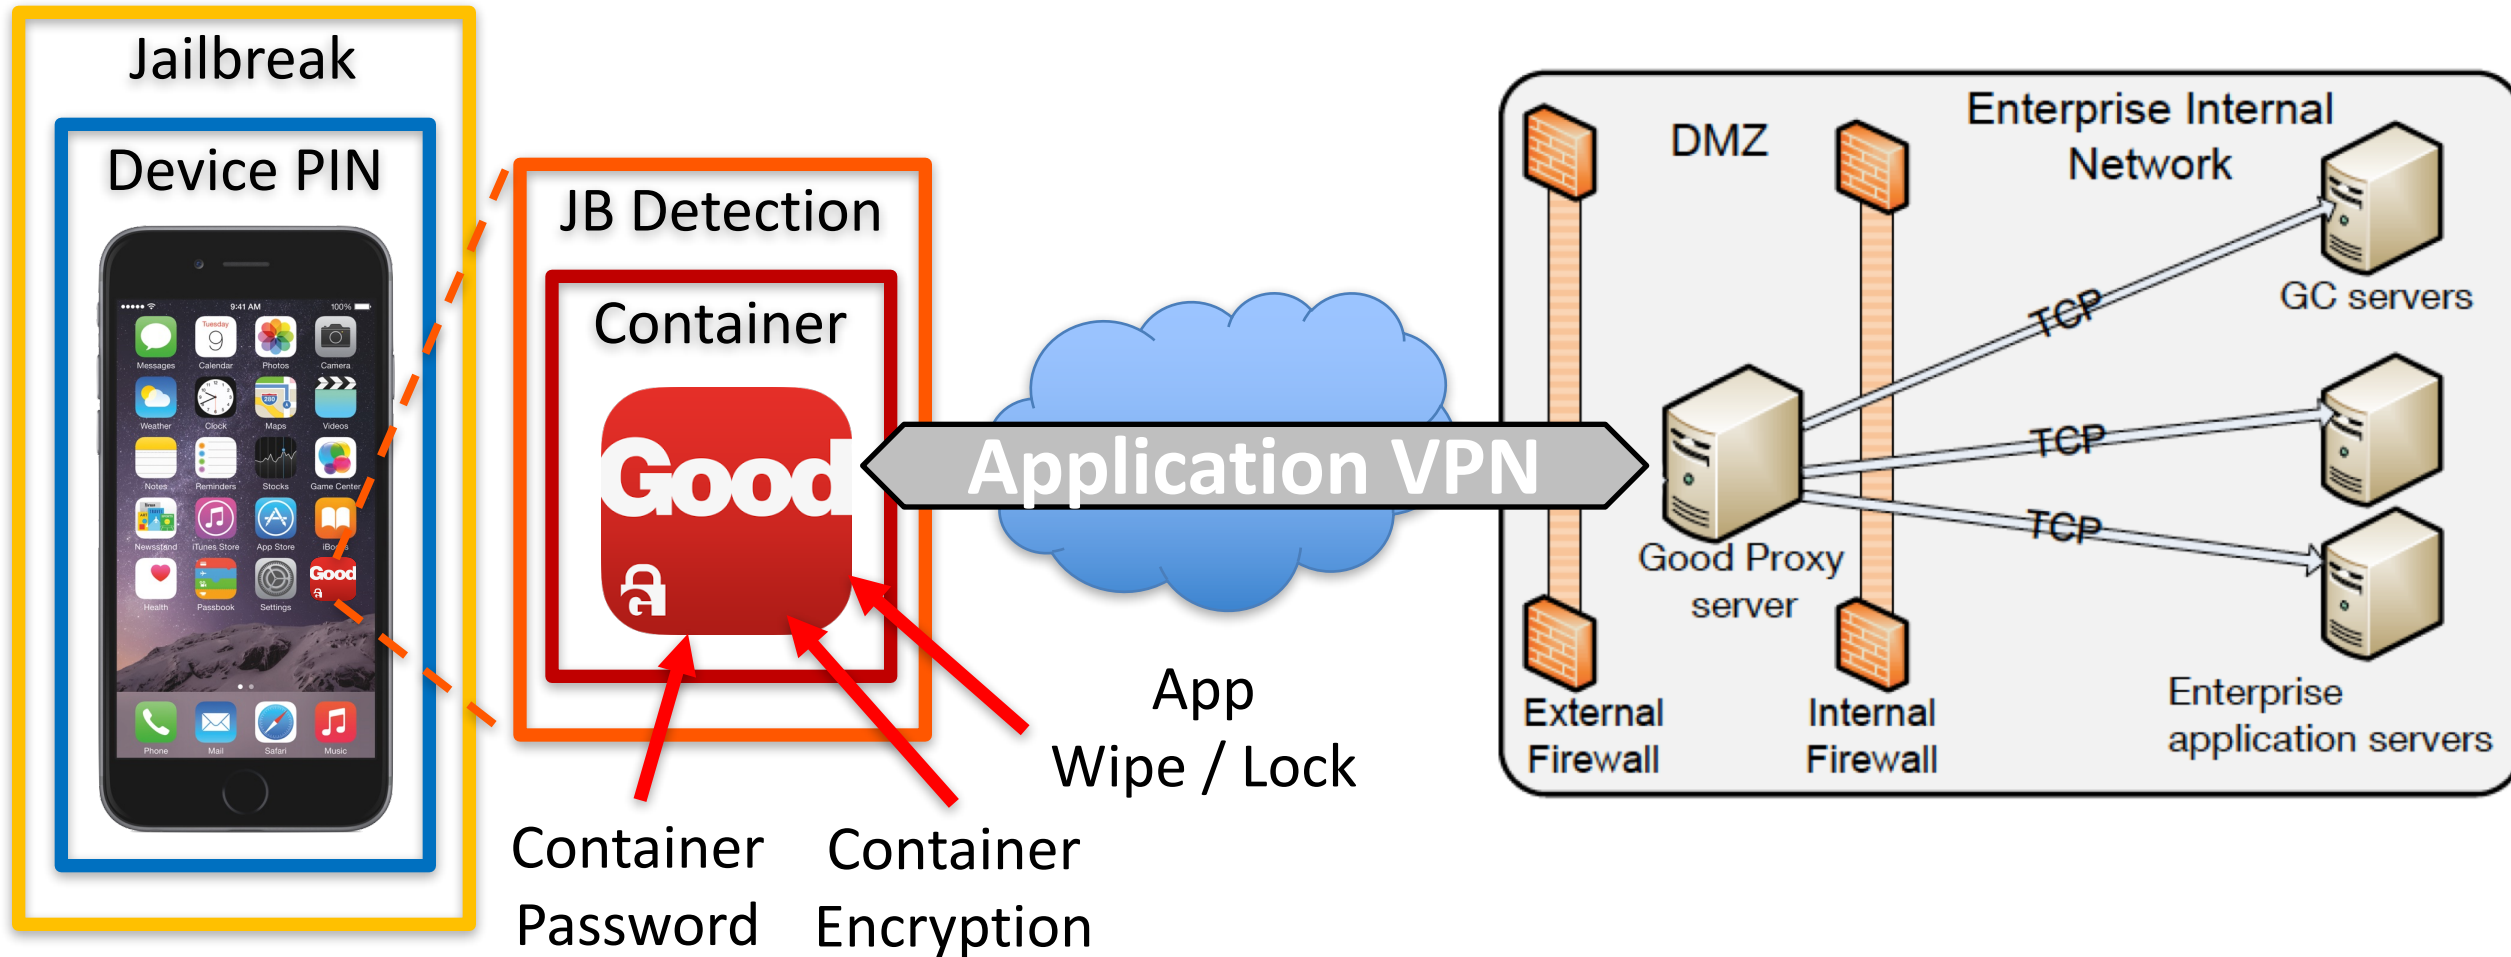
Jailbreak

Device PIN

9:41 AM 100%

Tuesday 9

Messages Calendar Photos Camera

Weather Clock Maps Videos

Notes Reminders Stocks Game Center

Newsstand iTunes Store App Store iBo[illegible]

Health Passbook Settings Good

Phone Mail Safari Music

JB Detection

Container

Good

Application VPN

App Wipe / Lock

Container Password

Container Encryption

DMZ

Enterprise Internal Network

GC servers

TCP

TCP

TCP

Good Proxy server

External Firewall

Internal Firewall

Enterprise application servers